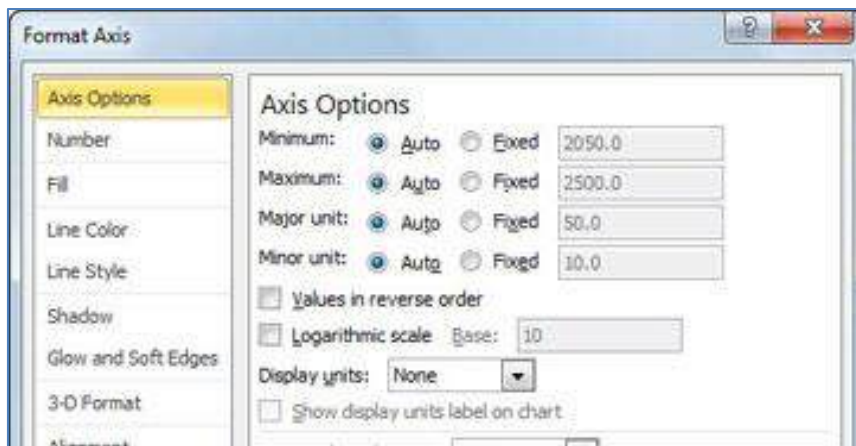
Format Axis

Axis Options
Number
Fill
Line Color
Line Style
Shadow
Glow and Soft Edges
3-D Format
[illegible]

Axis Options
Minimum: Auto Fixed 2050.0
Maximum: Auto Fixed 2500.0
Major unit: Auto Fixed 50.0
Minor unit: Auto Fixed 10.0
Values in reverse order
Logarithmic scale Base: 10
Display units: None
Show display units label on chart